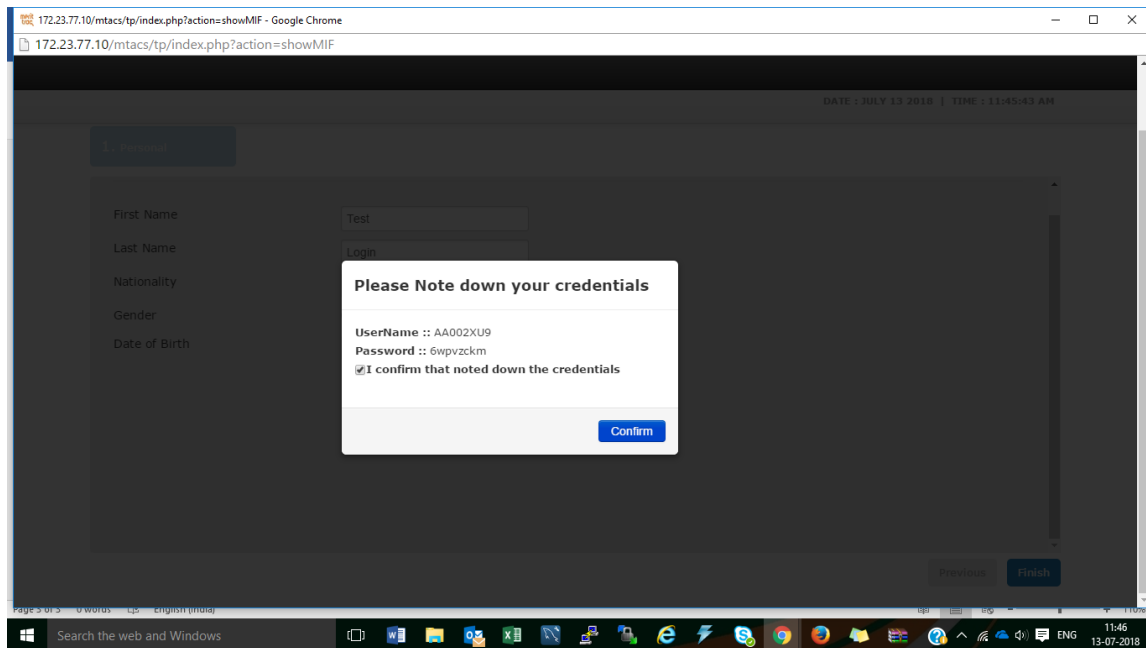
172.23.77.10/mtacs/tp/index.php?action=showMIF - Google Chrome

172.23.77.10/mtacs/tp/index.php?action=showMIF

DATE : JULY 13 2018 | TIME : 11:45:43 AM

1 : Personal

First Name
Test

Last Name
Login

Nationality

Gender

Date of Birth

Please Note down your credentials

UserName :: AA002XU9
Password :: 6wpvzckm
I confirm that noted down the credentials

Confirm

Previous
Finish

Page 5 of 5 0 words English (India)

Search the web and Windows

ENG
11:46
13-07-2018